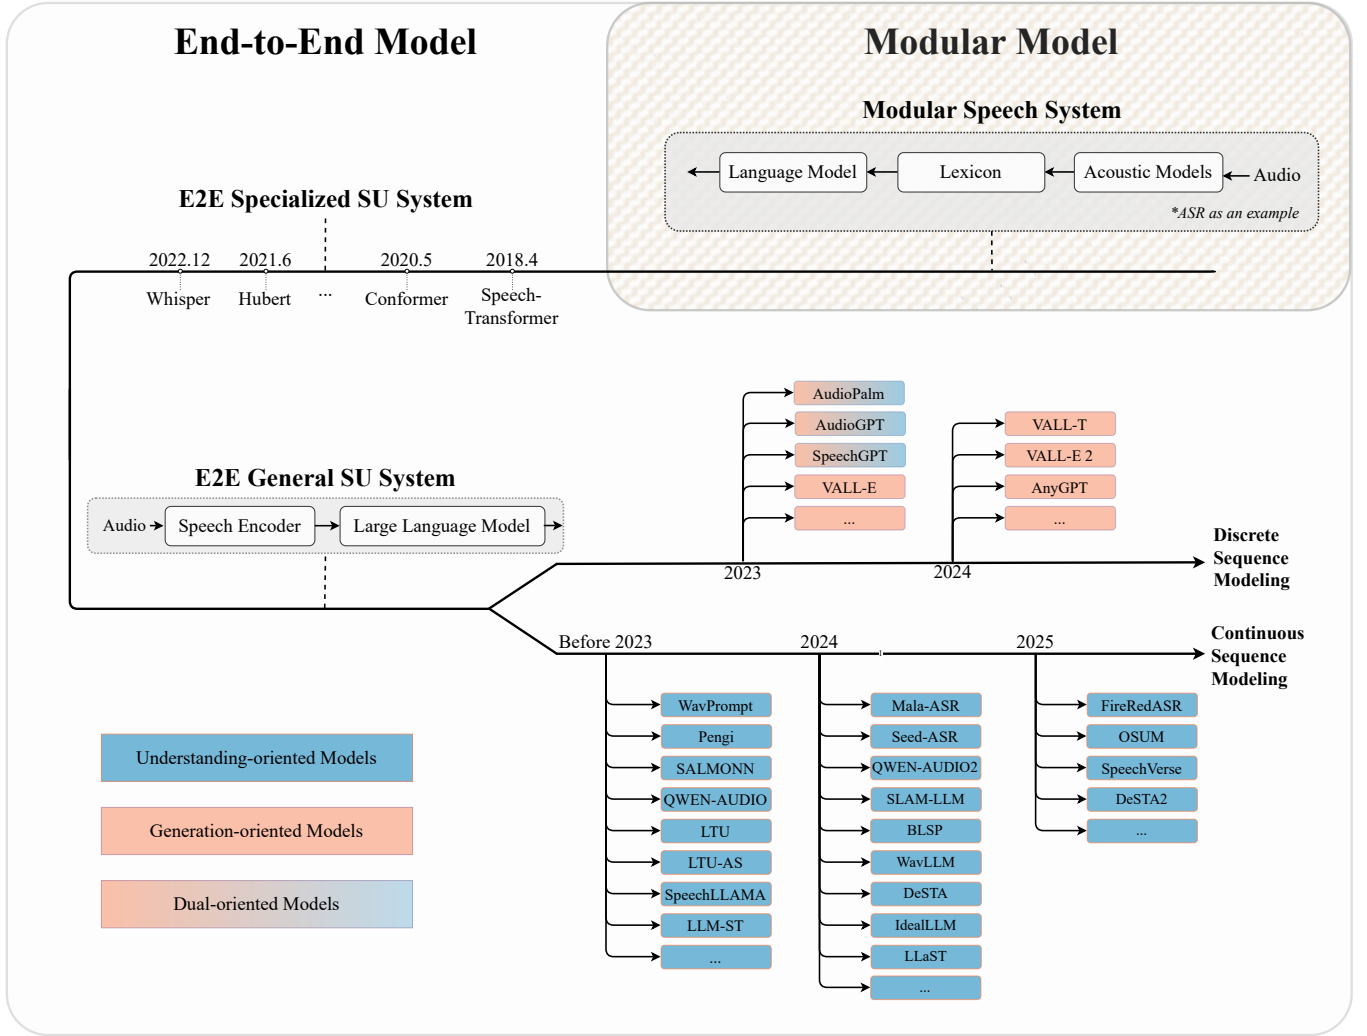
End-to-End Model

Modular Model

Modular Speech System

Language Model

Lexicon

Acoustic Models

Audio

*ASR as an example

E2E Specialized SU System

2022.12
Whisper

2021.6
Hubert

...

2020.5
Conformer

2018.4
Speech-Transformer

AudioPalm
AudioGPT
SpeechGPT
VALL-E
...

VALL-T
VALL-E 2
AnyGPT
...

E2E General SU System

Audio

Speech Encoder

Large Language Model

2023

2024

Discrete Sequence Modeling

Before 2023

2024

2025

Continuous Sequence Modeling

WavPrompt
Pengi
SALMONN
QWEN-AUDIO
LTU
LTU-AS
SpeechLLAMA
LLM-ST
...

Mala-ASR
Seed-ASR
QWEN-AUDIO2
SLAM-LLM
BLSP
WavLLM
DeSTA
IdealLLM
LLaST
...

FireRedASR
OSUM
SpeechVerse
DeSTA2
...

Understanding-oriented Models

Generation-oriented Models

Dual-oriented Models